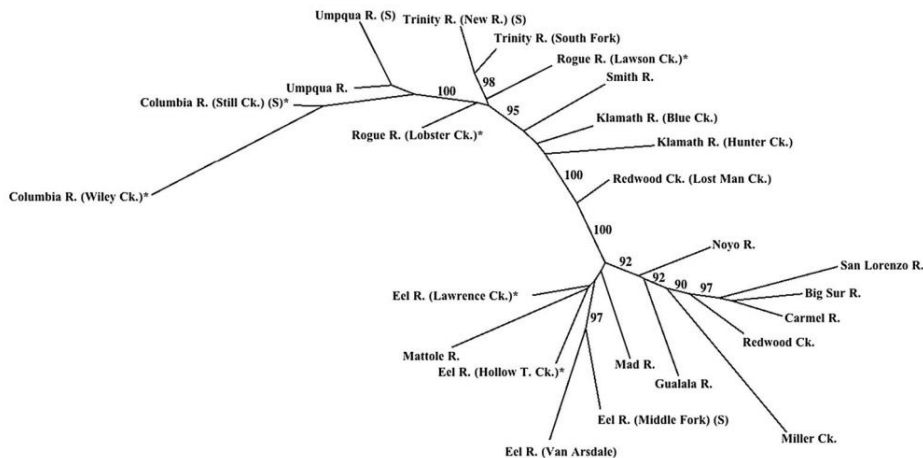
Umpqua R. (S)

Trinity R. (New R.) (S)

Trinity R. (South Fork)

Rogue R. (Lawson Ck.)*

Smith R.

Umpqua R.

Columbia R. (Still Ck.) (S)*

100

98

95

Rogue R. (Lobster Ck.)*

Klamath R. (Blue Ck.)

Klamath R. (Hunter Ck.)

100

Redwood Ck. (Lost Man Ck.)

Columbia R. (Wiley Ck.)*

100

Noyo R.

92

San Lorenzo R.

92

90

97

Big Sur R.

Eel R. (Lawrence Ck.)*

Carmel R.

97

Redwood Ck.

Mattole R.

Eel R. (Hollow T. Ck.)*

Mad R.

Gualala R.

Eel R. (Middle Fork) (S)

Miller Ck.

Eel R. (Van Arsdale)